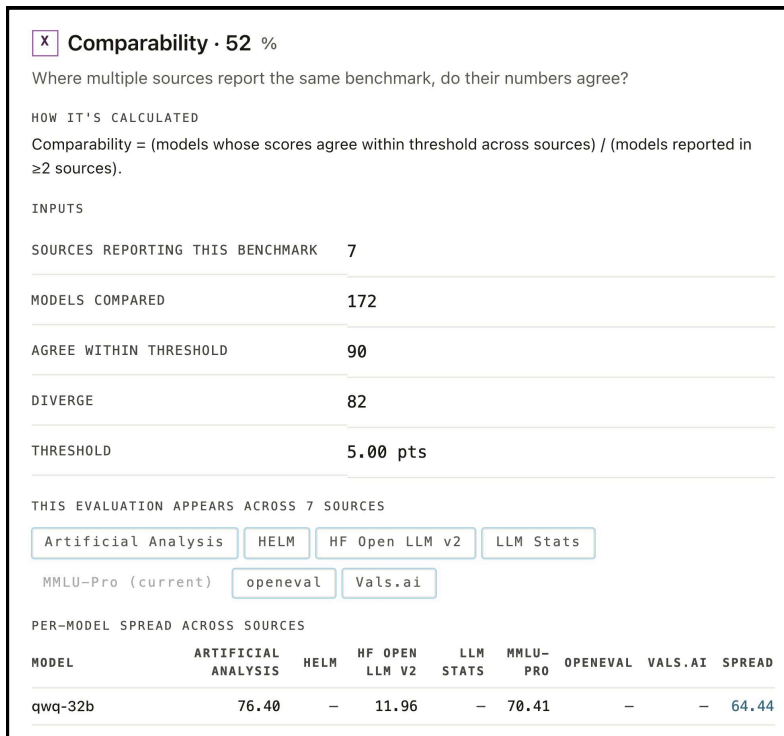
X Comparability · 52 %

Where multiple sources report the same benchmark, do their numbers agree?

HOW IT'S CALCULATED

Comparability = (models whose scores agree within threshold across sources) / (models reported in ≥2 sources).

INPUTS

| | |
|---|---|
| SOURCES REPORTING THIS BENCHMARK | 7 |
| MODELS COMPARED | 172 |
| AGREE WITHIN THRESHOLD | 90 |
| DIVERGE | 82 |
| THRESHOLD | 5.00 pts |

THIS EVALUATION APPEARS ACROSS 7 SOURCES

Artificial Analysis | HELM | HF Open LLM v2 | LLM Stats | MMLU-Pro (current) | openeval | Vals.ai

PER-MODEL SPREAD ACROSS SOURCES

| MODEL | ARTIFICIAL ANALYSIS | HELM | HF OPEN LLM V2 | LLM STATS | MMLU-PRO | OPENEVAL | VALS.AI | SPREAD |
|---|---|---|---|---|---|---|---|---|
| qwq-32b | 76.40 | – | 11.96 | – | 70.41 | – | – | 64.44 |